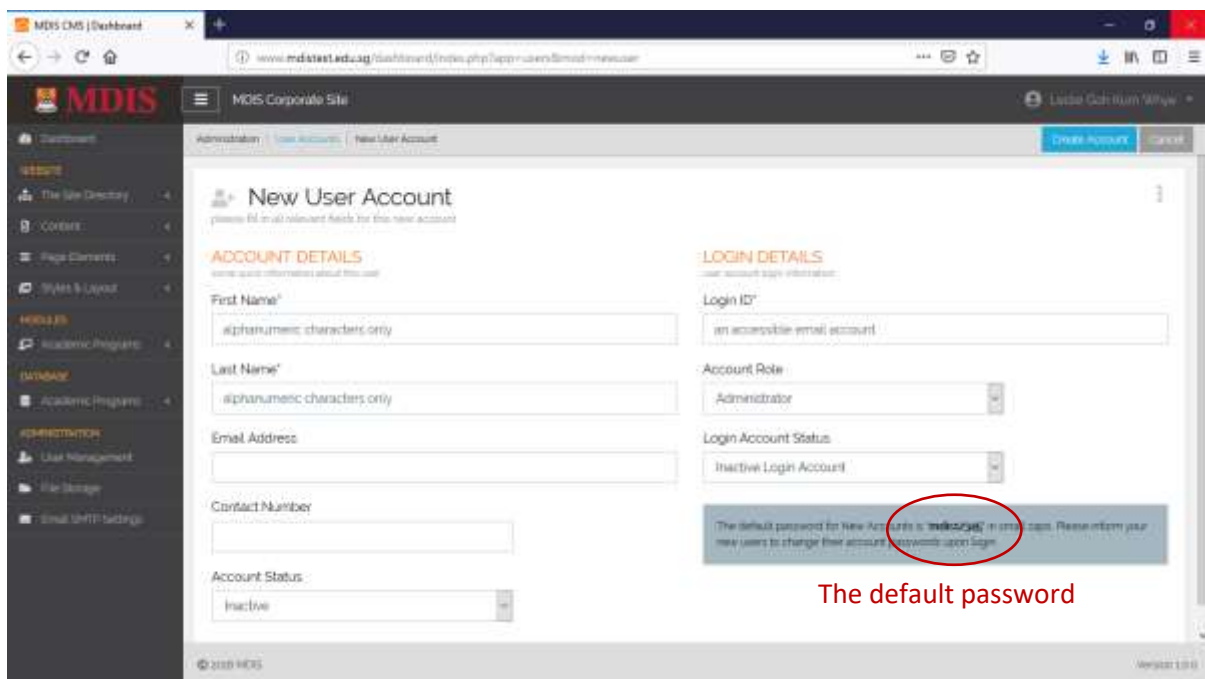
MDIS CMS | Dashboard

www.mdistest.edu.sg/dashboard/index.php?app=users&mod=newuser

MDIS

MDIS Corporate Site

Leslie Goh Kum Whye

Dashboard

WEBSITE

The Site Directory

Content

Page Elements

Styles & Layout

MODULES

Academic Programs

DATABASE

Academic Programs

ADMINISTRATION

User Management

File Storage

Email SMTP Settings

Administration | User Accounts | New User Account

Create Account

Cancel

New User Account

please fill in all relevant fields for this new account

ACCOUNT DETAILS

some quick information about this user

First Name*

alphanumeric characters only

Last Name*

alphanumeric characters only

Email Address

Contact Number

Account Status

Inactive

LOGIN DETAILS

user account login information

Login ID*

an accessible email account

Account Role

Administrator

Login Account Status

Inactive Login Account

The default password for New Accounts is 'mdis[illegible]' in small caps. Please inform your new users to change their account passwords upon login.

The default password

© 2018 MDIS

Version 1.0.0